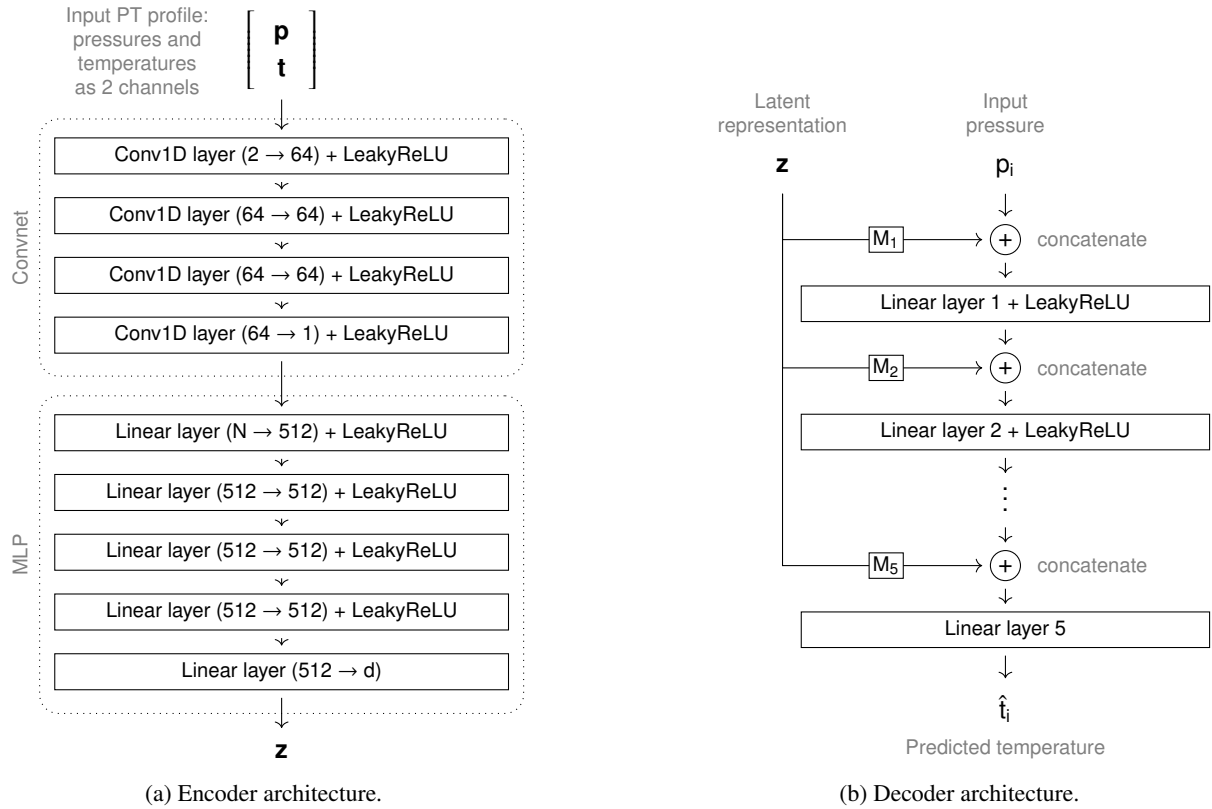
Input PT profile: pressures and temperatures as 2 channels

$\begin{bmatrix} \mathbf{p} \\ \mathbf{t} \end{bmatrix}$

Convnet

Conv1D layer (2 → 64) + LeakyReLU

Conv1D layer (64 → 64) + LeakyReLU

Conv1D layer (64 → 64) + LeakyReLU

Conv1D layer (64 → 1) + LeakyReLU

MLP

Linear layer (N → 512) + LeakyReLU

Linear layer (512 → 512) + LeakyReLU

Linear layer (512 → 512) + LeakyReLU

Linear layer (512 → 512) + LeakyReLU

Linear layer (512 → d)

$\mathbf{z}$

(a) Encoder architecture.

Latent representation

Input pressure

$\mathbf{z}$

$p_i$

$M_1$

concatenate

Linear layer 1 + LeakyReLU

$M_2$

concatenate

Linear layer 2 + LeakyReLU

$M_5$

concatenate

Linear layer 5

$\hat{t}_i$

Predicted temperature

(b) Decoder architecture.